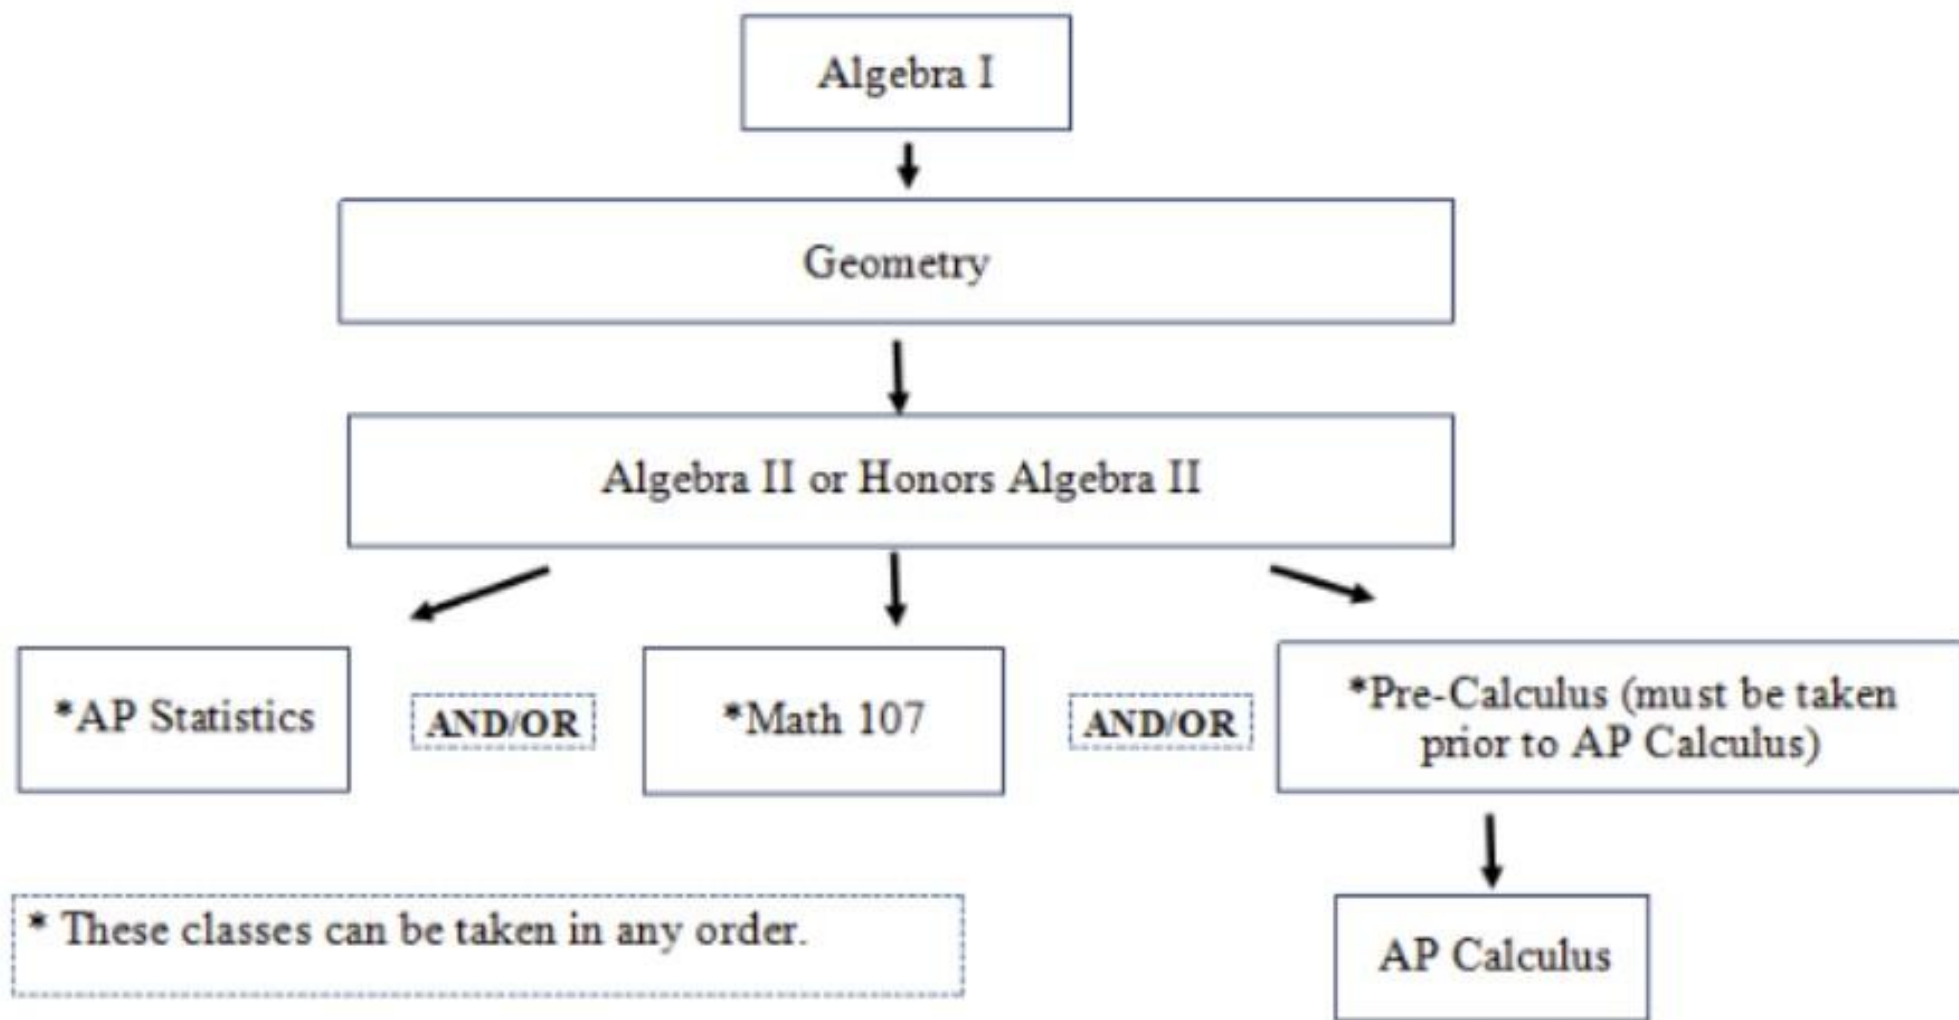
Algebra I

Geometry

Algebra II or Honors Algebra II

*AP Statistics

AND/OR

*Math 107

AND/OR

*Pre-Calculus (must be taken prior to AP Calculus)

AP Calculus

* These classes can be taken in any order.